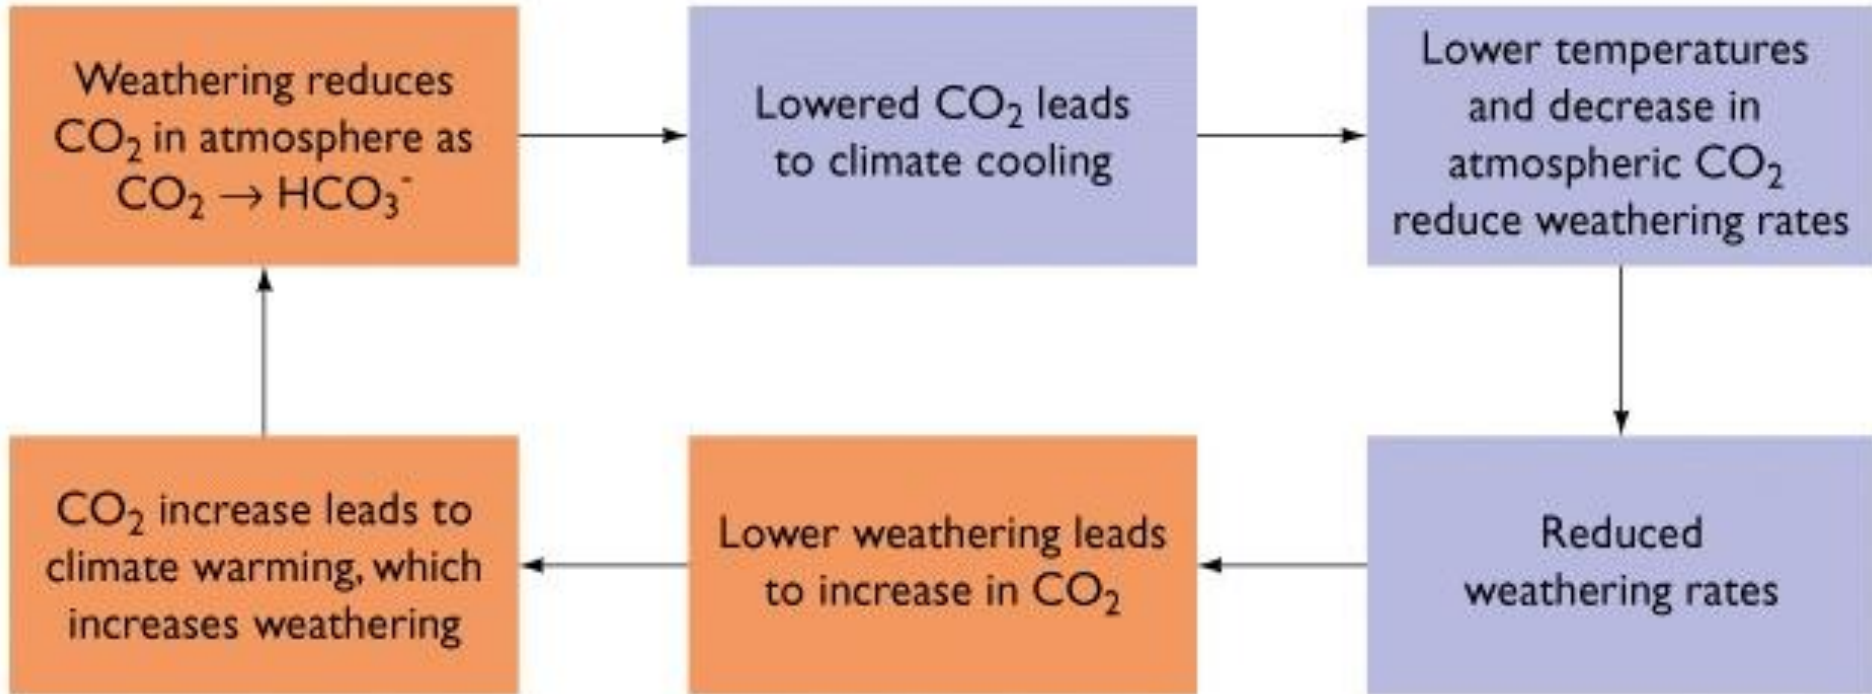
Weathering reduces $CO_2$ in atmosphere as $CO_2 \rightarrow HCO_3^-$

Lowered $CO_2$ leads to climate cooling

Lower temperatures and decrease in atmospheric $CO_2$ reduce weathering rates

Reduced weathering rates

Lower weathering leads to increase in $CO_2$

$CO_2$ increase leads to climate warming, which increases weathering